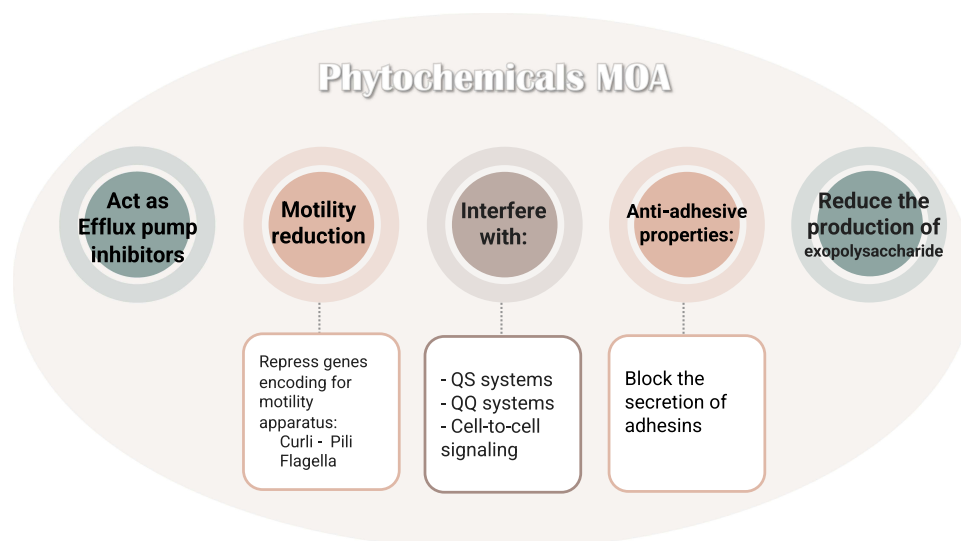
Phytochemicals MOA

Act as Efflux pump inhibitors

Motility reduction

Repress genes encoding for motility apparatus:
Curli - Pili
Flagella

Interfere with:

- QS systems
- QQ systems
- Cell-to-cell signaling

Anti-adhesive properties:

Block the secretion of adhesins

Reduce the production of exopolysaccharide